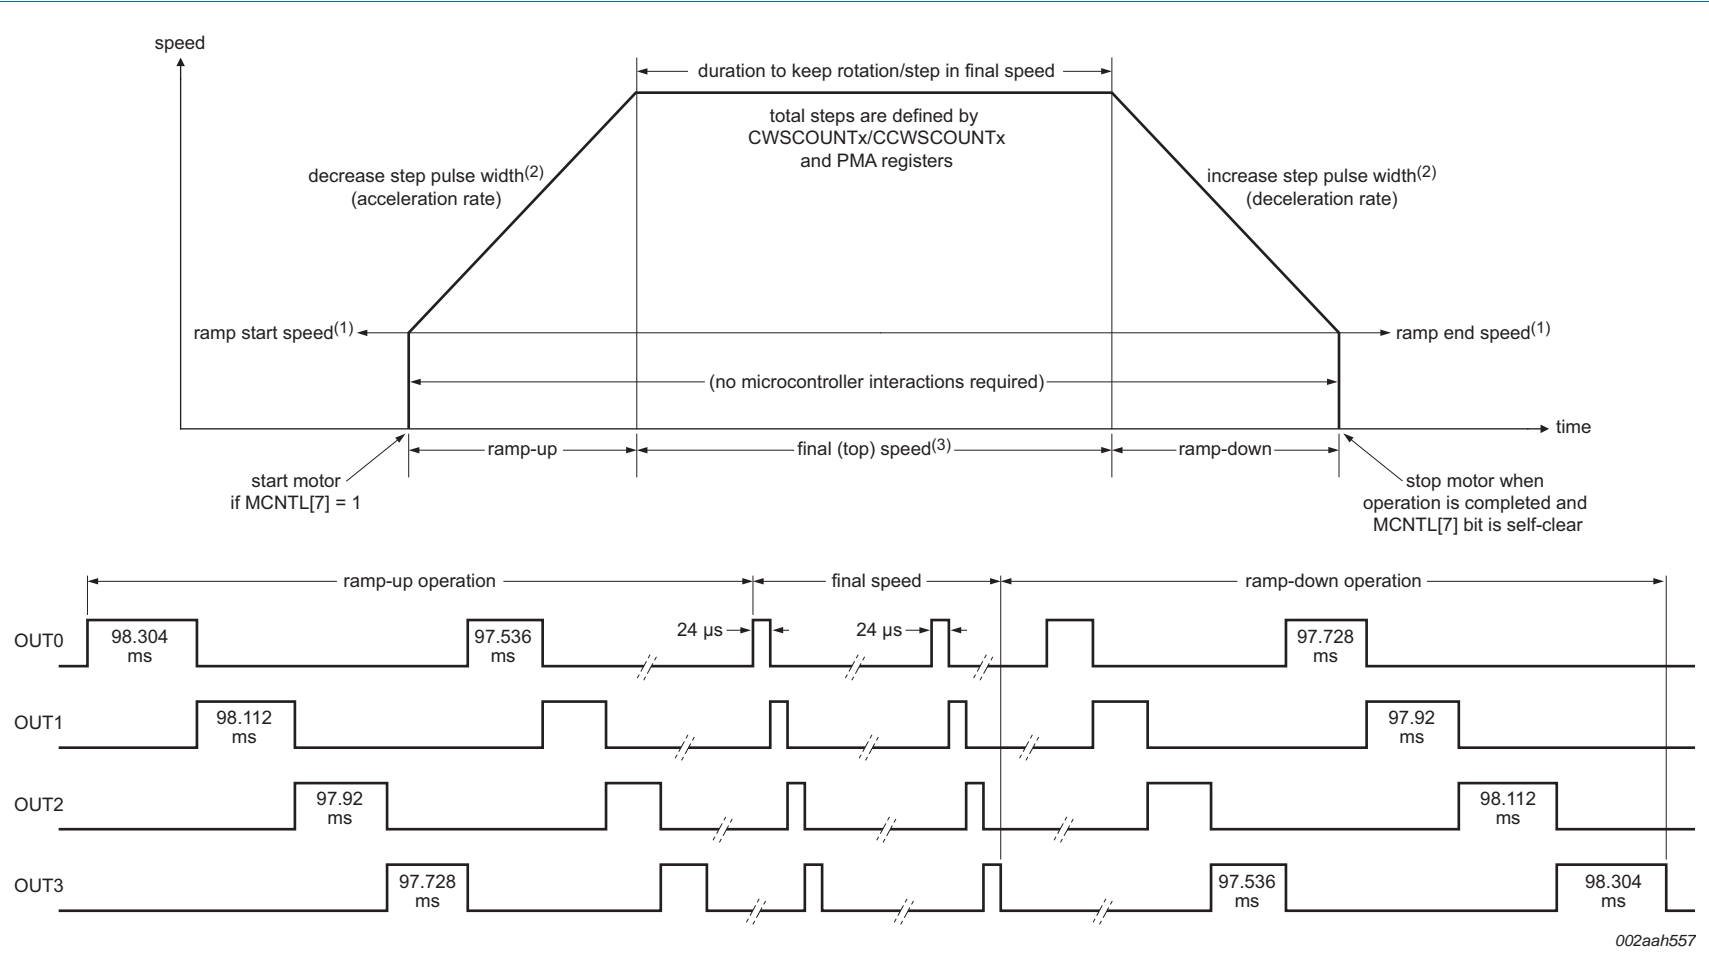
speed

duration to keep rotation/step in final speed

total steps are defined by CWSCOUNTx/CCWSCOUNTx and PMA registers

decrease step pulse width$^{(2)}$ (acceleration rate)

increase step pulse width$^{(2)}$ (deceleration rate)

ramp start speed$^{(1)}$

ramp end speed$^{(1)}$

(no microcontroller interactions required)

time

ramp-up

final (top) speed$^{(3)}$

ramp-down

start motor if MCNTL[7] = 1

stop motor when operation is completed and MCNTL[7] bit is self-clear

ramp-up operation

final speed

ramp-down operation

OUT0

98.304 ms

97.536 ms

24 µs

24 µs

97.728 ms

OUT1

98.112 ms

97.92 ms

OUT2

97.92 ms

98.112 ms

OUT3

97.728 ms

97.536 ms

98.304 ms

002aah557